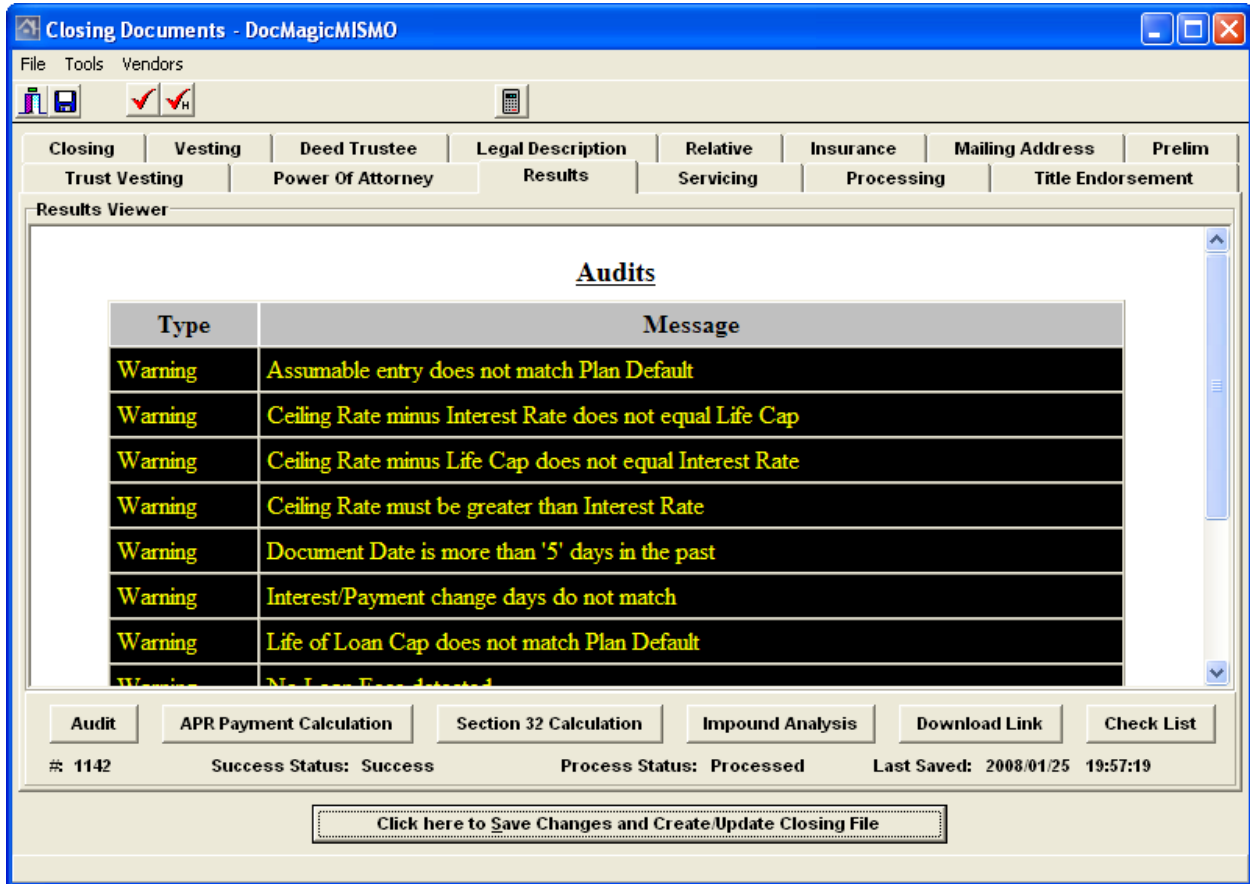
Closing Documents - DocMagicMISMO

File Tools Vendors

Closing | Vesting | Deed Trustee | Legal Description | Relative | Insurance | Mailing Address | Prelim
Trust Vesting | Power Of Attorney | Results | Servicing | Processing | Title Endorsement

Results Viewer

Audits

| Type | Message |
|---|---|
| Warning | Assumable entry does not match Plan Default |
| Warning | Ceiling Rate minus Interest Rate does not equal Life Cap |
| Warning | Ceiling Rate minus Life Cap does not equal Interest Rate |
| Warning | Ceiling Rate must be greater than Interest Rate |
| Warning | Document Date is more than '5' days in the past |
| Warning | Interest/Payment change days do not match |
| Warning | Life of Loan Cap does not match Plan Default |
| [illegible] | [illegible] |

Audit | APR Payment Calculation | Section 32 Calculation | Impound Analysis | Download Link | Check List

#: 1142 Success Status: Success Process Status: Processed Last Saved: 2008/01/25 19:57:19

Click here to Save Changes and Create/Update Closing File